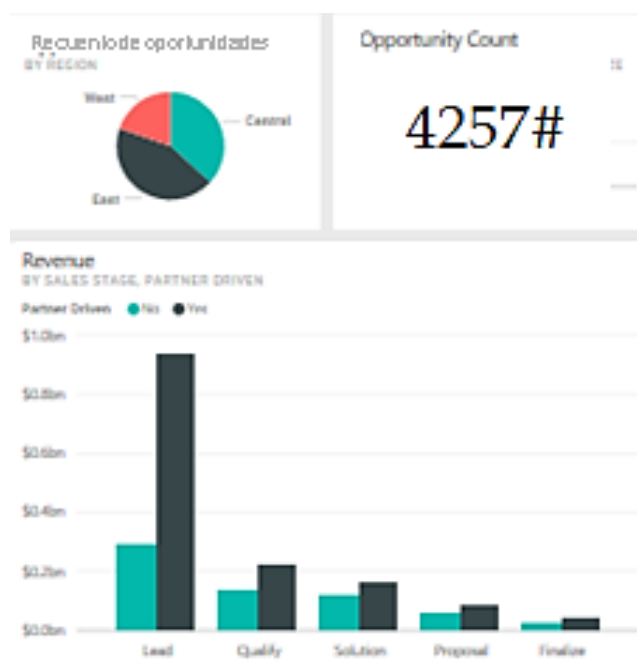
Recuento de oportunidades
BY REGION

West
Central
East

Opportunity Count

4257#

Revenue
BY SALES STAGE, PARTNER DRIVEN

Partner Driven ● No ● Yes

$1.0bn
$0.8bn
$0.6bn
$0.4bn
$0.2bn
$0.0bn

Lead
Qualify
Solution
Proposal
Finalize